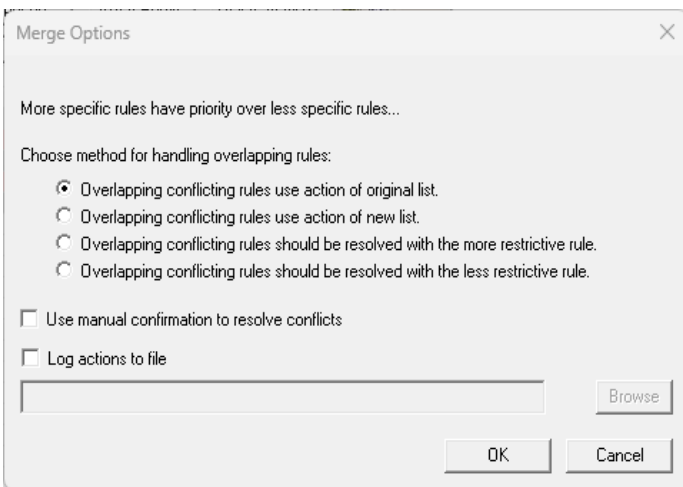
Merge Options

More specific rules have priority over less specific rules...

Choose method for handling overlapping rules:

Overlapping conflicting rules use action of original list.

Overlapping conflicting rules use action of new list.

Overlapping conflicting rules should be resolved with the more restrictive rule.

Overlapping conflicting rules should be resolved with the less restrictive rule.

Use manual confirmation to resolve conflicts

Log actions to file

Browse

OK

Cancel